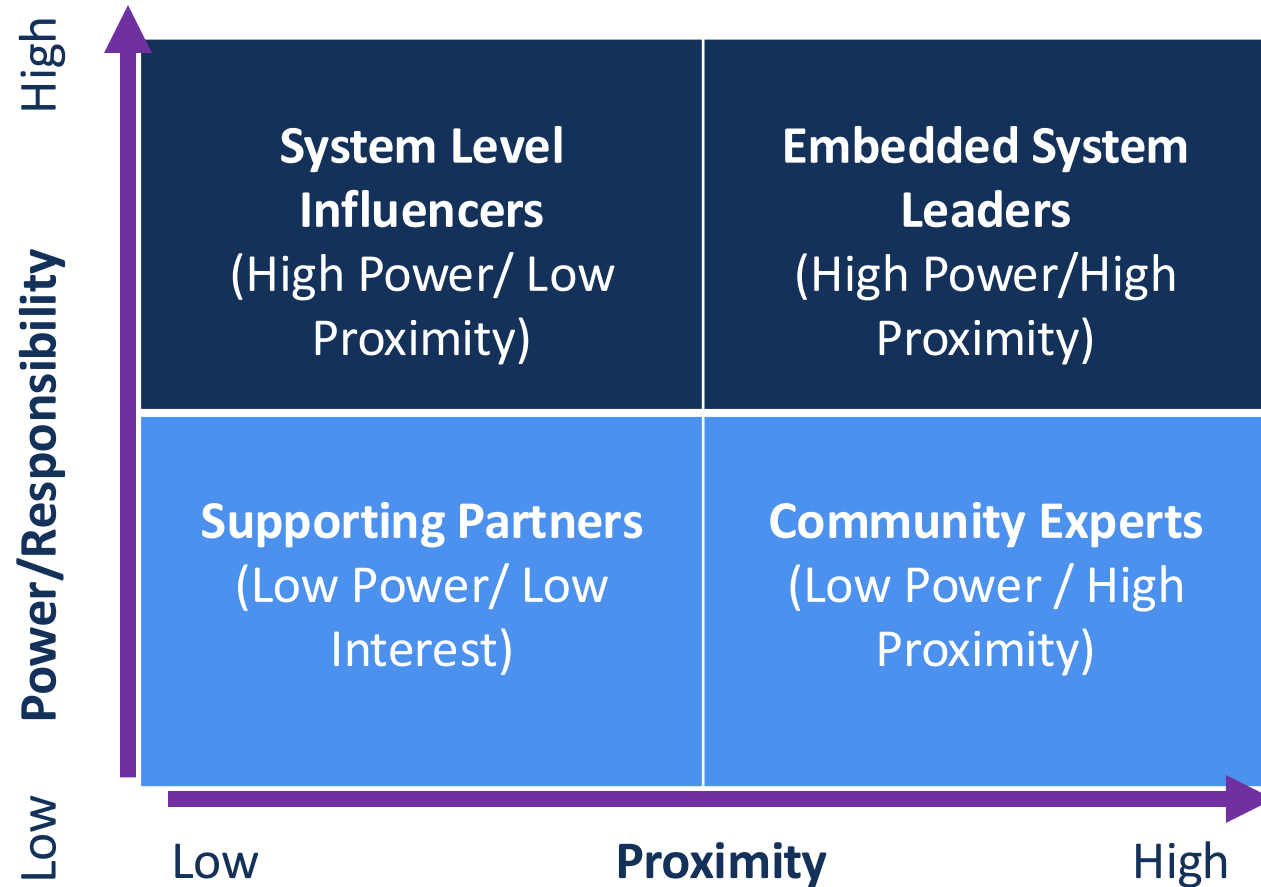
High

Power/Responsibility

Low

System Level Influencers
(High Power/ Low Proximity)

Embedded System Leaders
(High Power/High Proximity)

Supporting Partners
(Low Power/ Low Interest)

Community Experts
(Low Power / High Proximity)

Low

Proximity

High